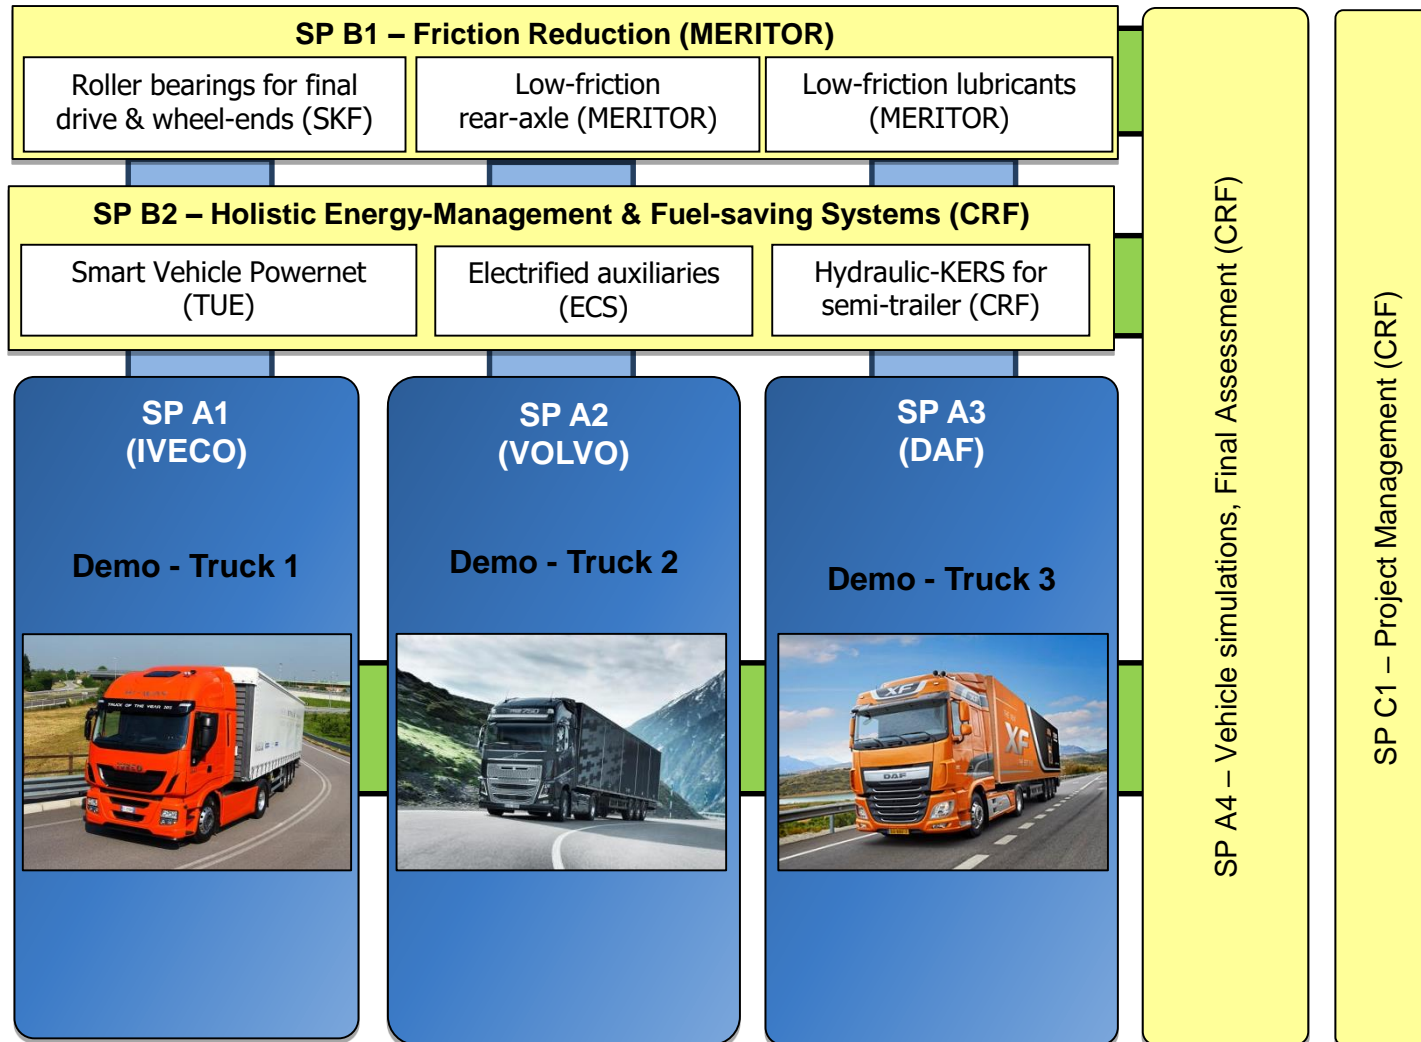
SP B1 – Friction Reduction (MERITOR)

Roller bearings for final drive & wheel-ends (SKF)

Low-friction rear-axle (MERITOR)

Low-friction lubricants (MERITOR)

SP B2 – Holistic Energy-Management & Fuel-saving Systems (CRF)

Smart Vehicle Powernet (TUE)

Electrified auxiliaries (ECS)

Hydraulic-KERS for semi-trailer (CRF)

SP A1 (IVECO)

Demo - Truck 1

SP A2 (VOLVO)

Demo - Truck 2

SP A3 (DAF)

Demo - Truck 3

SP A4 – Vehicle simulations, Final Assessment (CRF)

SP C1 – Project Management (CRF)